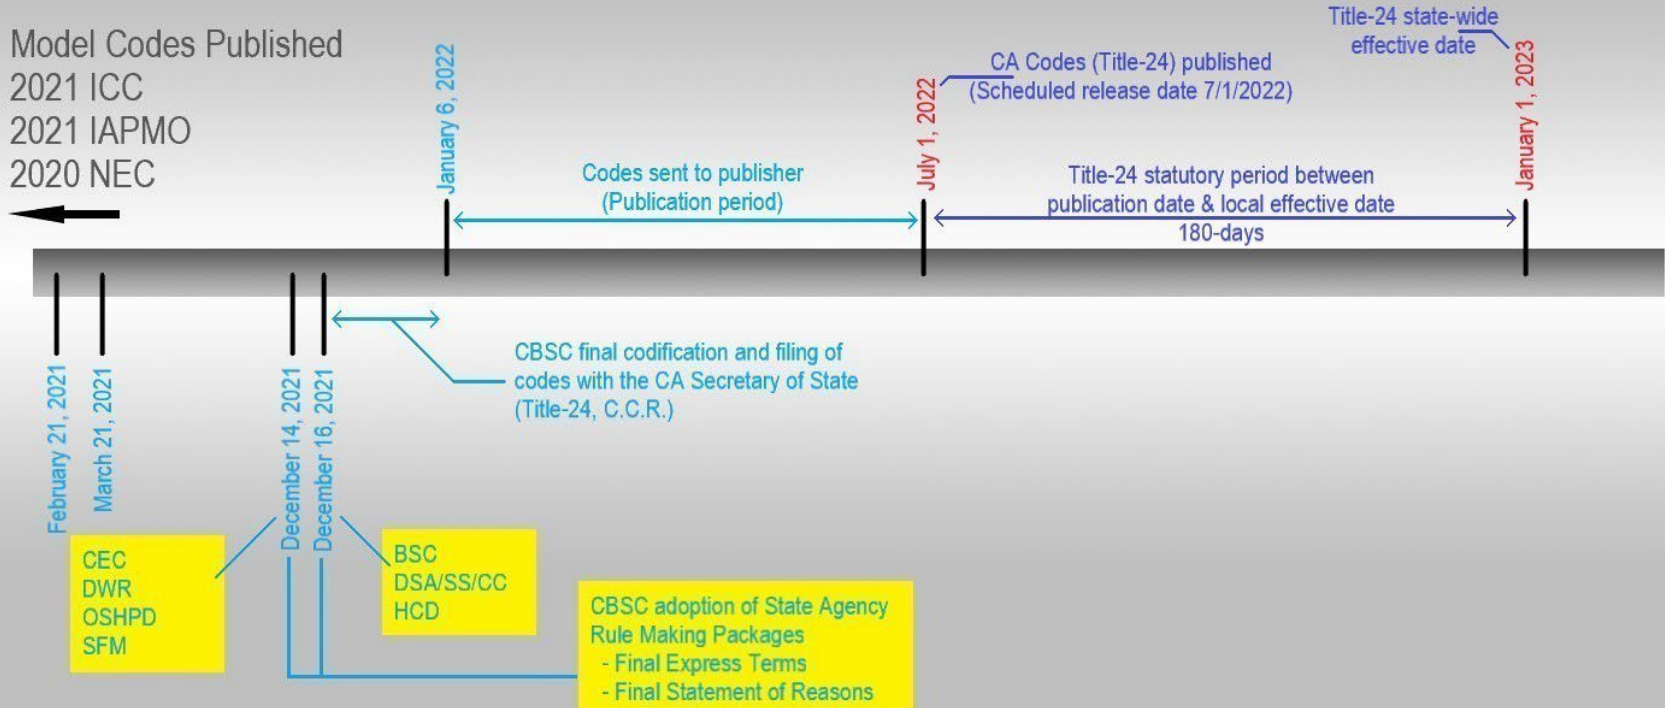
Model Codes Published
2021 ICC
2021 IAPMO
2020 NEC

January 6, 2022

July 1, 2022

CA Codes (Title-24) published
(Scheduled release date 7/1/2022)

Title-24 state-wide effective date

January 1, 2023

Codes sent to publisher
(Publication period)

Title-24 statutory period between publication date & local effective date
180-days

February 21, 2021

March 21, 2021

December 14, 2021

December 16, 2021

CBSC final codification and filing of codes with the CA Secretary of State (Title-24, C.C.R.)

CEC
DWR
OSHPD
SFM

BSC
DSA/SS/CC
HCD

CBSC adoption of State Agency Rule Making Packages
- Final Express Terms
- Final Statement of Reasons